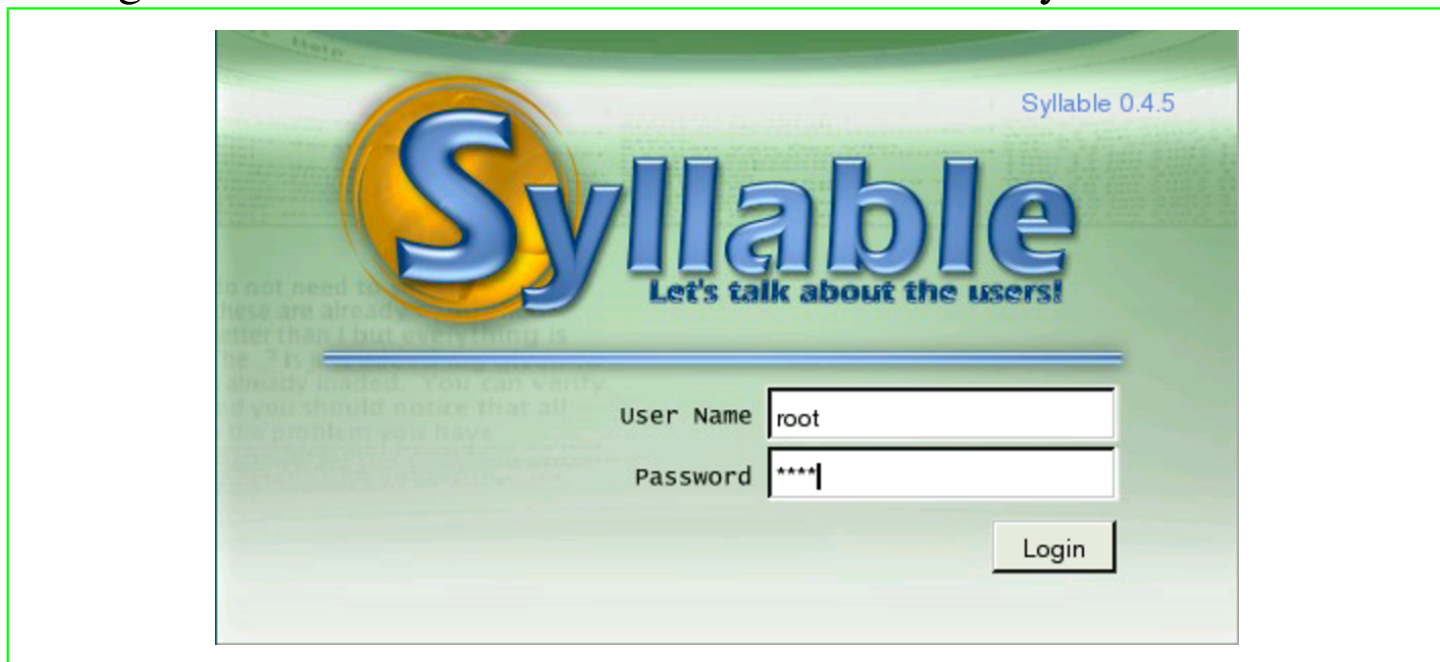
Help

Syllable 0.4.5

Syllable

Let's talk about the users!

o not need to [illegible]
hese are already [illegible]
etter than I but everything is
he. ? is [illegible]
already loaded. You can verify
d you should notice that all
the problem you have

User Name root

Password ****

Login